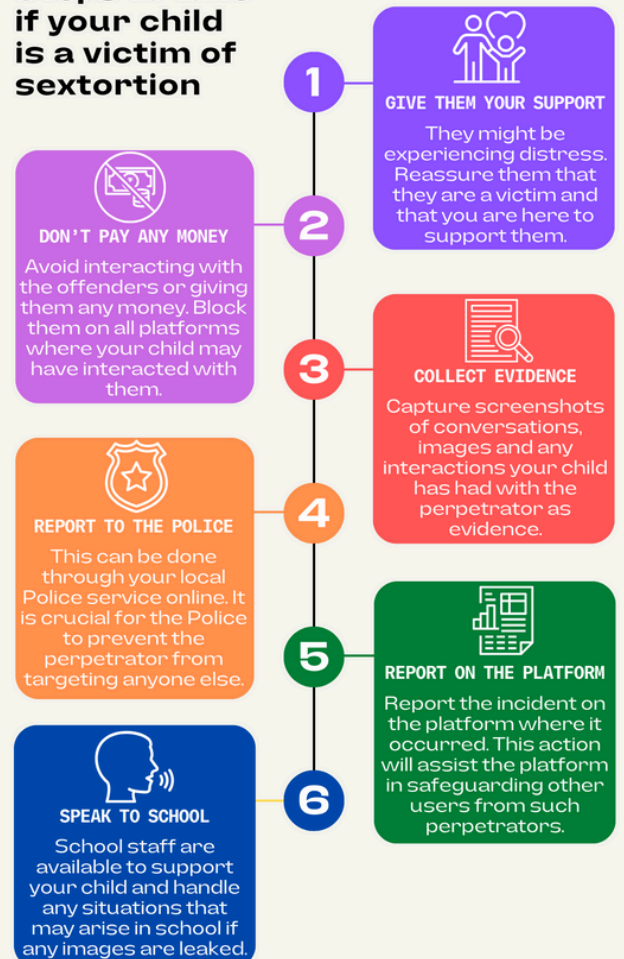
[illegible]
if your child is a victim of sextortion

1
GIVE THEM YOUR SUPPORT
They might be experiencing distress. Reassure them that they are a victim and that you are here to support them.

2
DON'T PAY ANY MONEY
Avoid interacting with the offenders or giving them any money. Block them on all platforms where your child may have interacted with them.

3
COLLECT EVIDENCE
Capture screenshots of conversations, images and any interactions your child has had with the perpetrator as evidence.

4
REPORT TO THE POLICE
This can be done through your local Police service online. It is crucial for the Police to prevent the perpetrator from targeting anyone else.

5
REPORT ON THE PLATFORM
Report the incident on the platform where it occurred. This action will assist the platform in safeguarding other users from such perpetrators.

6
SPEAK TO SCHOOL
School staff are available to support your child and handle any situations that may arise in school if any images are leaked.